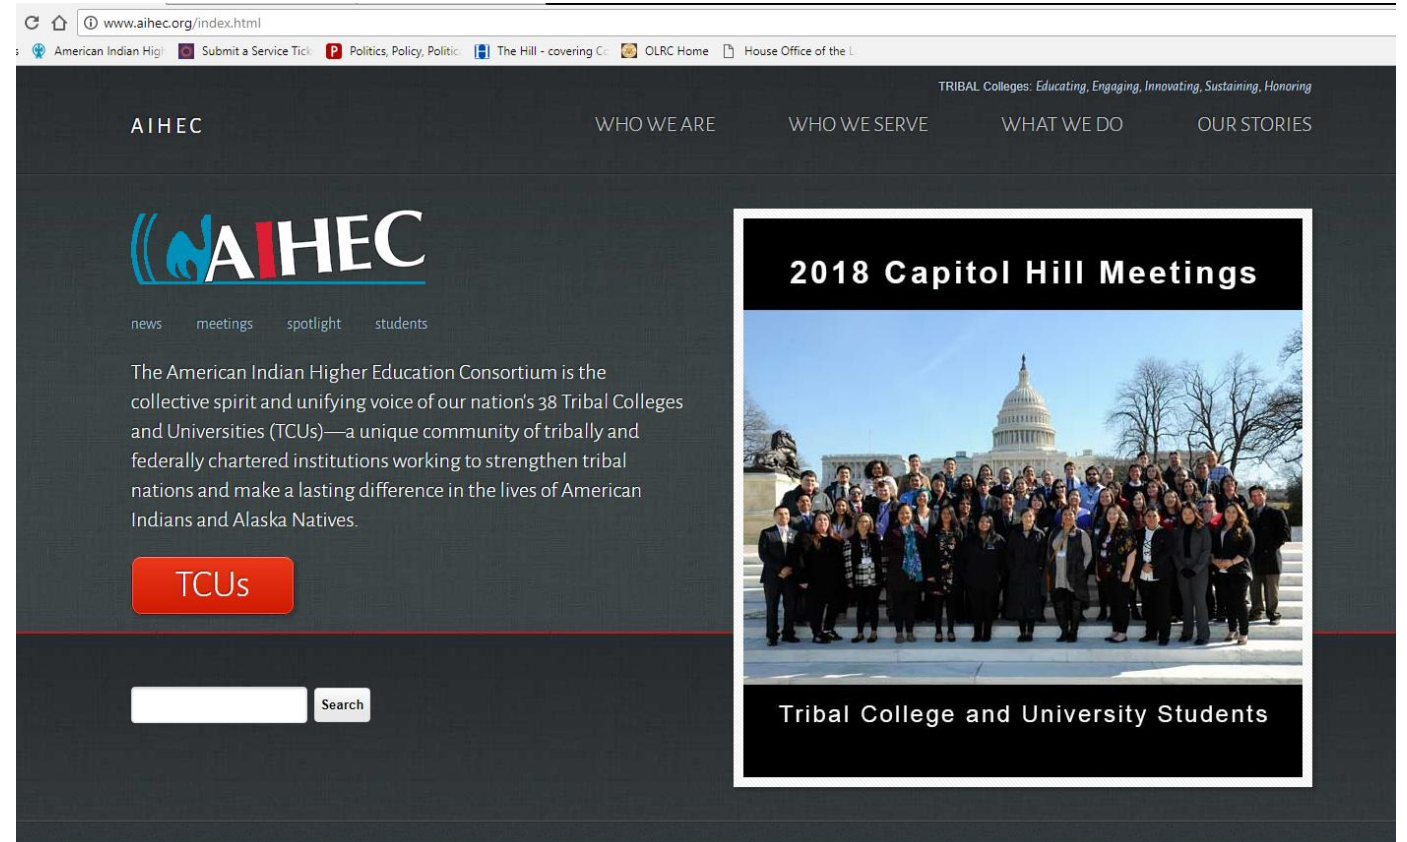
www.aihec.org/index.html

American Indian High | Submit a Service Tick | Politics, Policy, Politic | The Hill - covering Co | OLRC Home | House Office of the L

TRIBAL Colleges: Educating, Engaging, Innovating, Sustaining, Honoring

AIHEC

WHO WE ARE | WHO WE SERVE | WHAT WE DO | OUR STORIES

AIHEC

news | meetings | spotlight | students

The American Indian Higher Education Consortium is the collective spirit and unifying voice of our nation's 38 Tribal Colleges and Universities (TCUs)—a unique community of tribally and federally chartered institutions working to strengthen tribal nations and make a lasting difference in the lives of American Indians and Alaska Natives.

TCUs

Search

2018 Capitol Hill Meetings

Tribal College and University Students